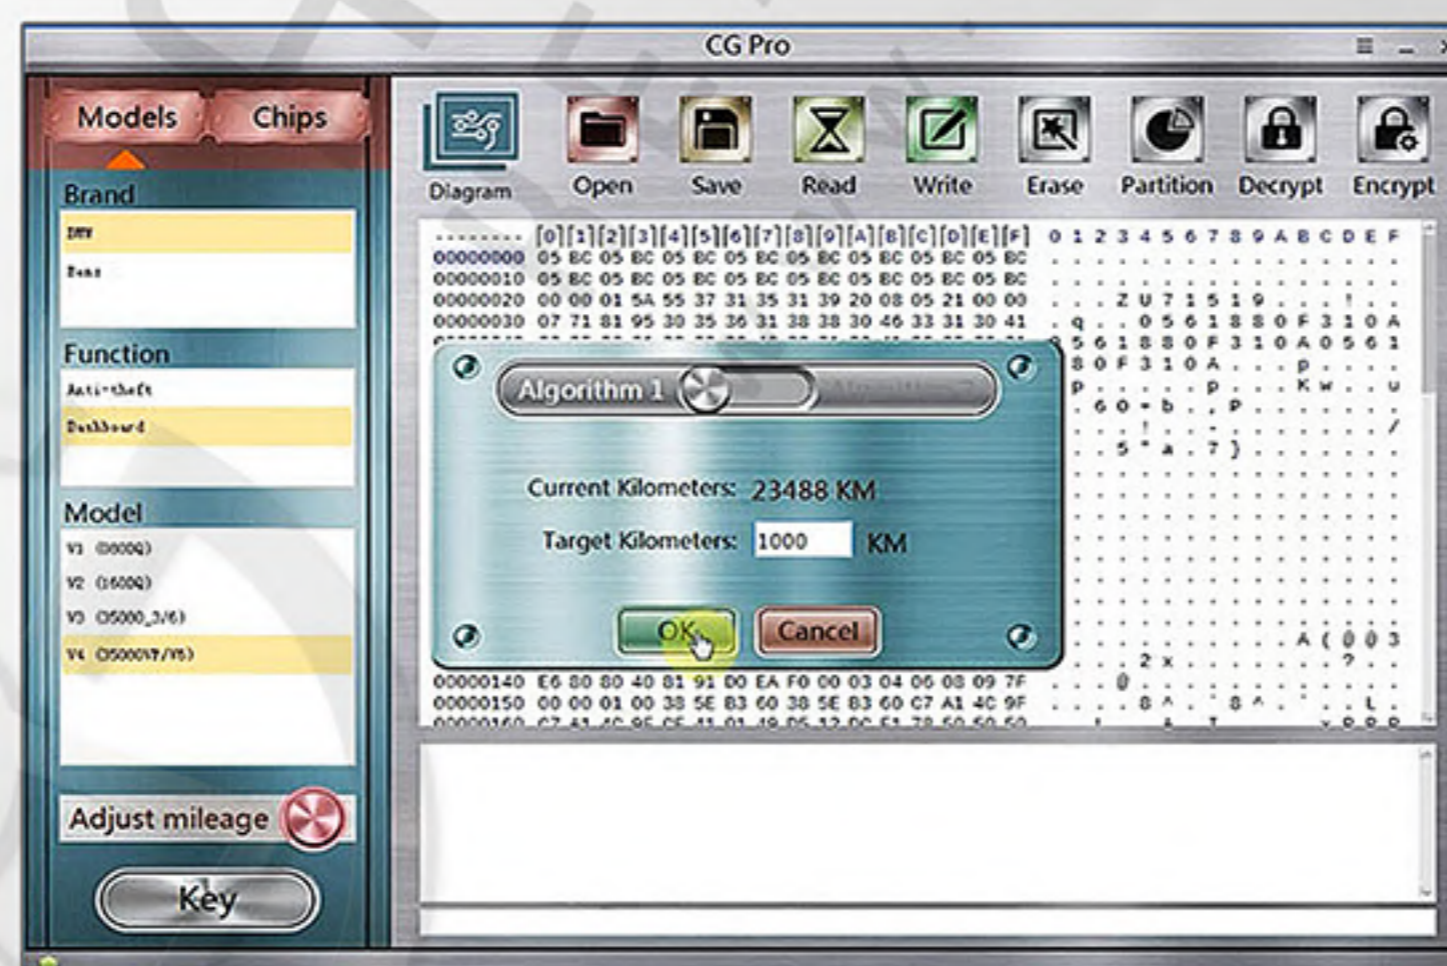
CG Pro

Models
Chips

Brand
BMW
Benz

Function
Anti-theft
Dashboard

Model
V1 (8000Q)
V2 (1600Q)
V3 (35000_3/6)
V4 (35000VT/V5)

Adjust mileage

Key

Diagram
Open
Save
Read
Write
Erase
Partition
Decrypt
Encrypt

........ [0][1][2][3][4][5][6][7][8][9][A][B][C][D][E][F] 0 1 2 3 4 5 6 7 8 9 A B C D E F
00000000 05 BC 05 BC 05 BC 05 BC 05 BC 05 BC 05 BC 05 BC
00000010 05 BC 05 BC 05 BC 05 BC 05 BC 05 BC 05 BC 05 BC
00000020 00 00 01 5A 55 37 31 35 31 39 20 08 05 21 00 00 . . . Z U 7 1 5 1 9 . . . ! . .
00000030 07 71 81 95 30 35 36 31 38 38 30 46 33 31 30 41 . q . . 0 5 6 1 8 8 0 F 3 1 0 A

Algorithm 1
Algorithm 2

Current Kilometers: 23488 KM
Target Kilometers: 1000 KM

OK
Cancel

00000140 E6 80 80 40 81 91 D0 EA F0 00 03 04 06 08 09 7F
00000150 00 00 01 00 38 5E B3 60 38 5E B3 60 C7 A1 4C 9F
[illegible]